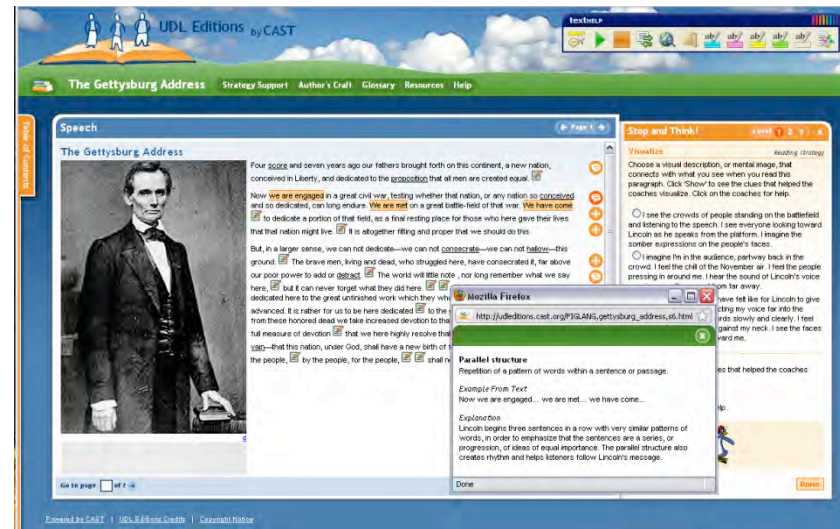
UDL Editions by CAST

texthelp

The Gettysburg Address  Strategy Support  Author's Craft  Glossary  Resources  Help

Table of Contents

Speech

Page 1

The Gettysburg Address

Four score and seven years ago our fathers brought forth on this continent, a new nation, conceived in Liberty, and dedicated to the proposition that all men are created equal.

Now we are engaged in a great civil war, testing whether that nation, or any nation so conceived and so dedicated, can long endure. We are met on a great battle-field of that war. We have come to dedicate a portion of that field, as a final resting place for those who here gave their lives that that nation might live. It is altogether fitting and proper that we should do this.

But, in a larger sense, we can not dedicate—we can not consecrate—we can not hallow—this ground. The brave men, living and dead, who struggled here, have consecrated it, far above our poor power to add or detract. The world will little note , nor long remember what we say here, but it can never forget what they did here. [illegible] dedicated here to the great unfinished work which they wh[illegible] advanced. It is rather for us to be here dedicated to the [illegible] from these honored dead we take increased devotion to th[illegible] full measure of devotion that we here highly resolve that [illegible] vain—that this nation, under God, shall have a new birth of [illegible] the people, by the people, for the people, shall n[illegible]

Go to page [ ] of 1

Stop and Think!

Level 1 2 3 4

Visualize

Reading Strategy

Choose a visual description, or mental image, that connects with what you see when you read this paragraph. Click 'Show' to see the clues that helped the coaches visualize. Click on the coaches for help.

I see the crowds of people standing on the battlefield and listening to the speech. I see everyone looking toward Lincoln as he speaks from the platform. I imagine the somber expressions on the people's faces.

I imagine I'm in the audience, partway back in the crowd. I feel the chill of the November air. I feel the people pressing in around me. I hear the sound of Lincoln's voice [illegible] from far away.

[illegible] have felt like for Lincoln to give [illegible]cting my voice far into the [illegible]rds slowly and clearly. I feel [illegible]gainst my neck. I see the faces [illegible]ward me.

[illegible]es that helped the coaches

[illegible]lp.

Done

Mozilla Firefox

http://udleditions.cast.org/POGLANG,gettysburg_address,s6.html

Parallel structure

Repetition of a pattern of words within a sentence or passage.

Example From Text

Now we are engaged… we are met… we have come…

Explanation

Lincoln begins three sentences in a row with very similar patterns of words, in order to emphasize that the sentences are a series, or progression, of ideas of equal importance. The parallel structure also creates rhythm and helps listeners follow Lincoln's message.

Done

Powered by CAST | UDL Editions Credits | Copyright Notice